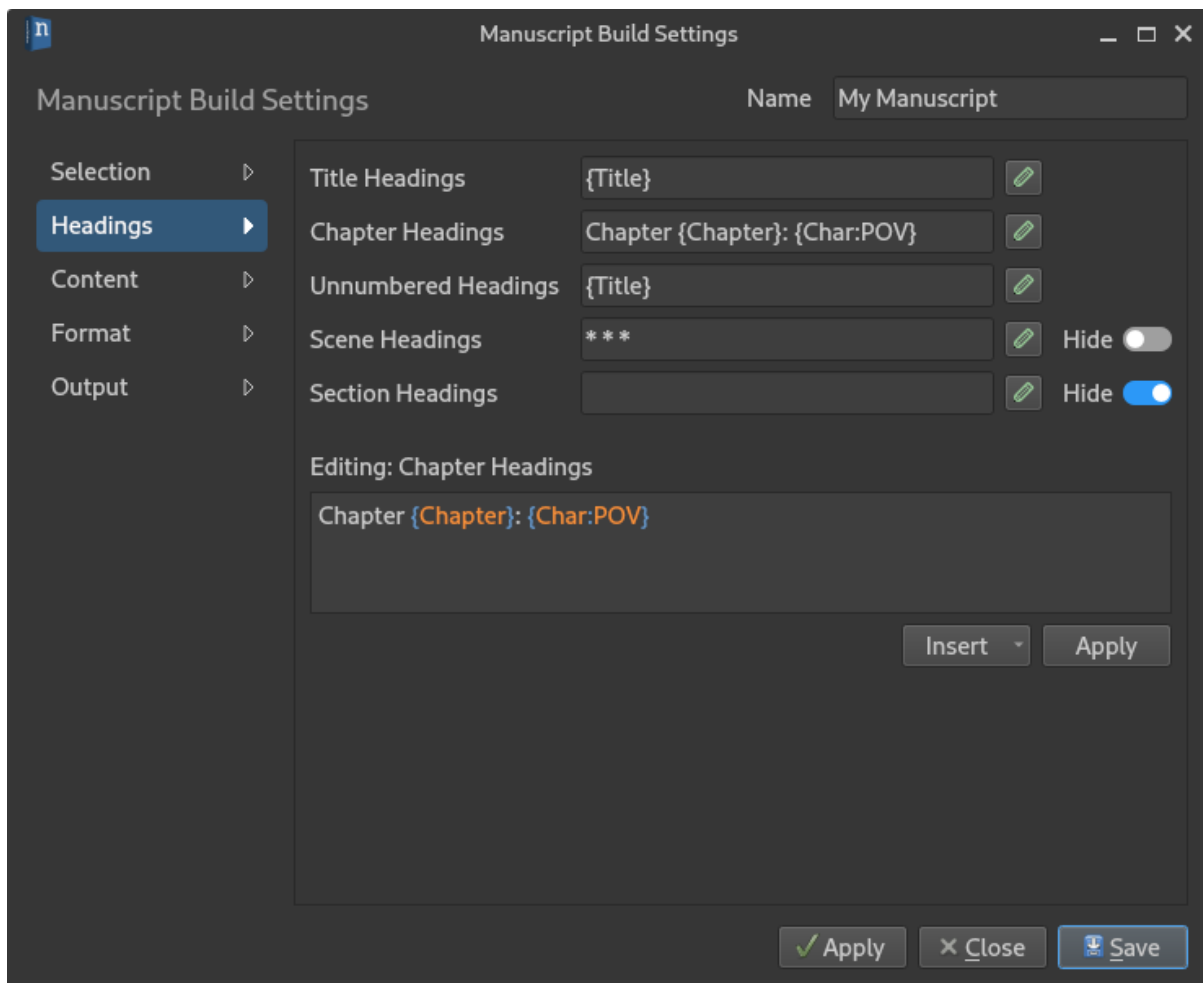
Manuscript Build Settings

Manuscript Build Settings

Name My Manuscript

Selection
Headings
Content
Format
Output

Title Headings {Title}
Chapter Headings Chapter {Chapter}: {Char:POV}
Unnumbered Headings {Title}
Scene Headings * * * Hide
Section Headings Hide

Editing: Chapter Headings

Chapter {Chapter}: {Char:POV}

Insert Apply

Apply Close Save